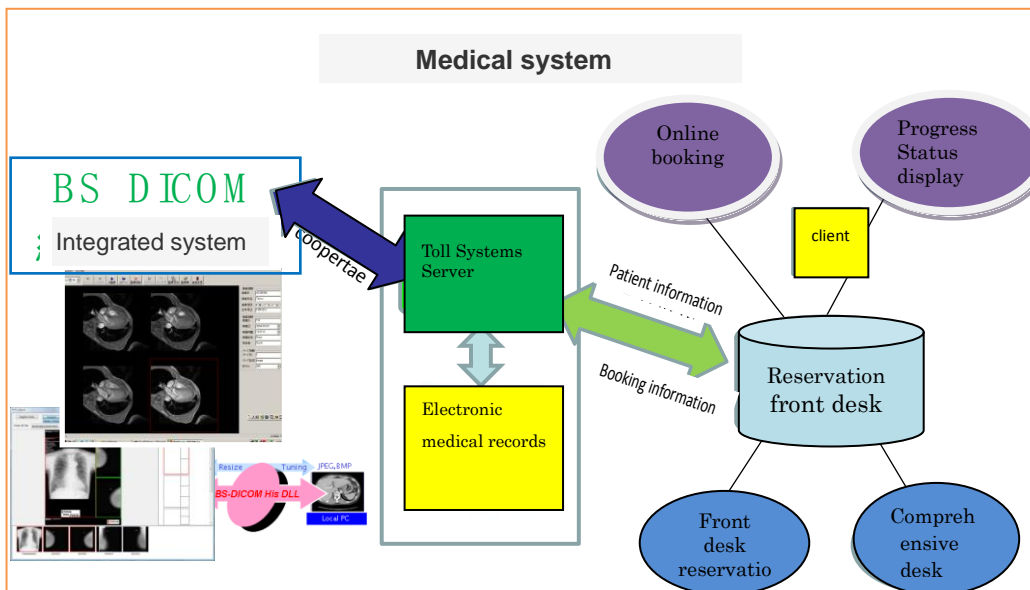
Medical system

BS DICOM

Integrated system

coopertae

Toll Systems Server

Electronic medical records

Patient information

Booking information

Online booking

Progress Status display

client

Reservation front desk

Front desk reservatio

Compreh ensive desk

Resize

Turning

JPEG,BMP

BS-DICOM His DLL

Local PC